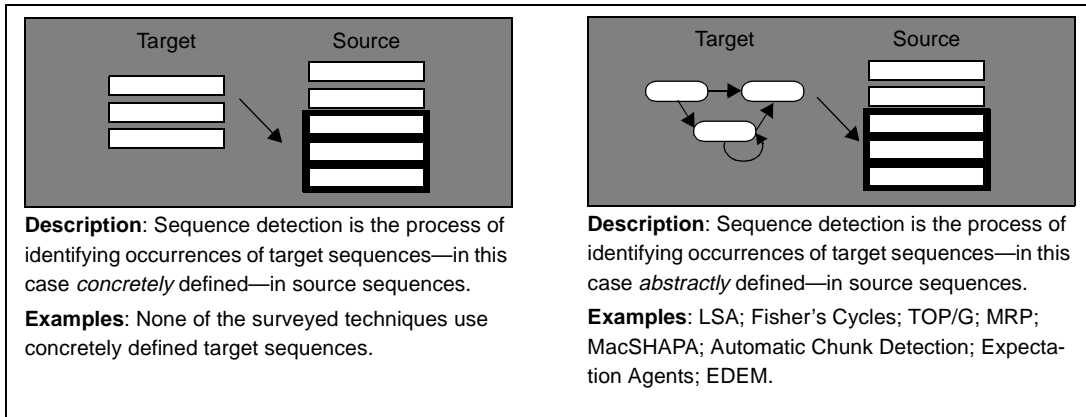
Target

Source

**Description**: Sequence detection is the process of identifying occurrences of target sequences—in this case *concretely* defined—in source sequences.

**Examples**: None of the surveyed techniques use concretely defined target sequences.

Target

Source

**Description**: Sequence detection is the process of identifying occurrences of target sequences—in this case *abstractly* defined—in source sequences.

**Examples**: LSA; Fisher's Cycles; TOP/G; MRP; MacSHAPA; Automatic Chunk Detection; Expectation Agents; EDEM.